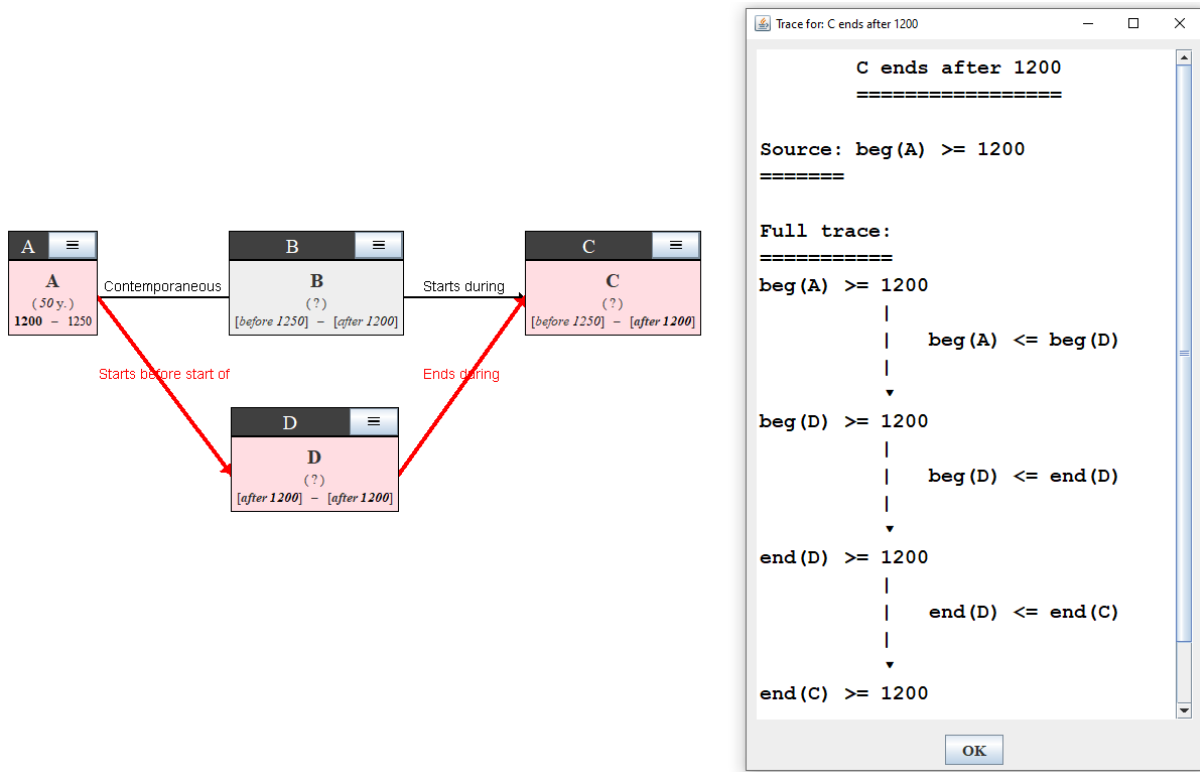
A

A
( 50 y. )
1200 – 1250

Contemporaneous

B

B
( ? )
[before 1250] – [after 1200]

Starts during

C

C
( ? )
[before 1250] – [after 1200]

Starts before start of

Ends during

D

D
( ? )
[after 1200] – [after 1200]

Trace for: C ends after 1200

C ends after 1200
=================

Source: beg(A) >= 1200
=======

Full trace:
===========
beg(A) >= 1200
|
| beg(A) <= beg(D)
|
▾
beg(D) >= 1200
|
| beg(D) <= end(D)
|
▾
end(D) >= 1200
|
| end(D) <= end(C)
|
▾
end(C) >= 1200

OK